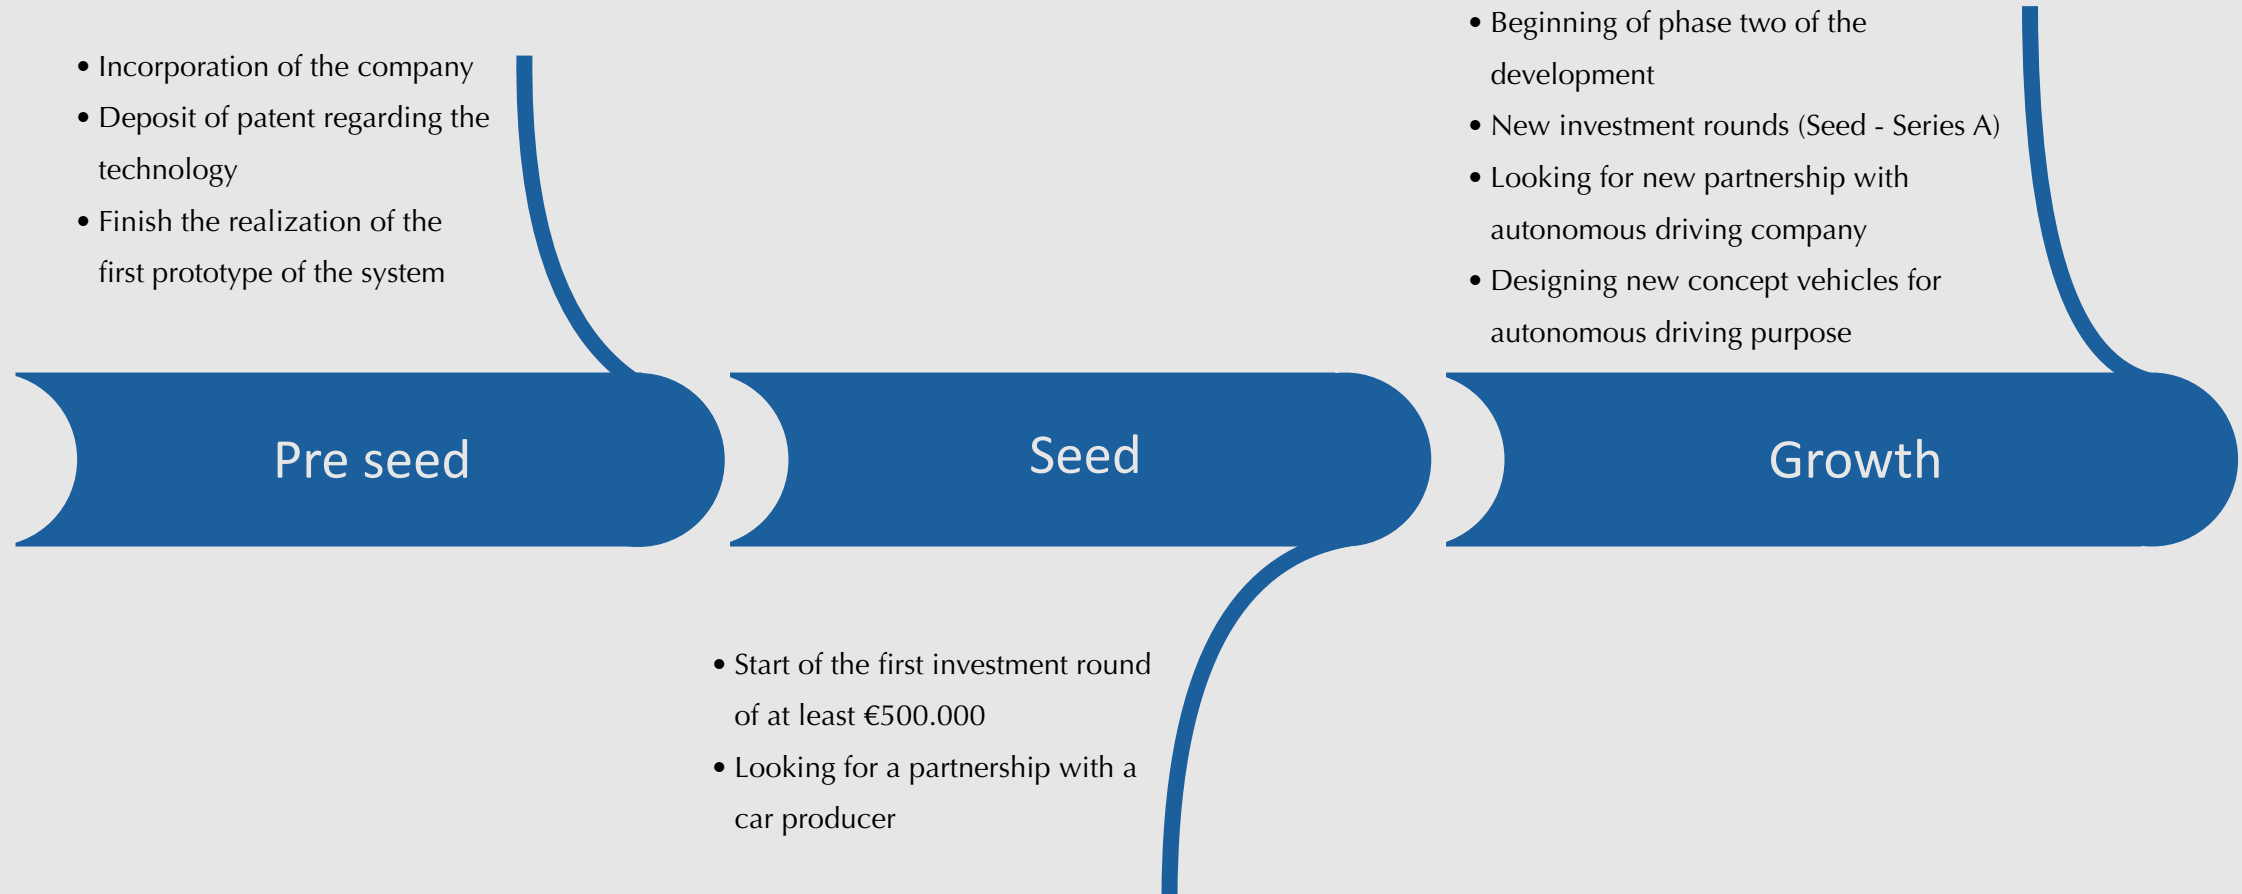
• Incorporation of the company
• Deposit of patent regarding the technology
• Finish the realization of the first prototype of the system

Pre seed

Seed

• Start of the first investment round of at least €500.000
• Looking for a partnership with a car producer

• Beginning of phase two of the development
• New investment rounds (Seed - Series A)
• Looking for new partnership with autonomous driving company
• Designing new concept vehicles for autonomous driving purpose

Growth